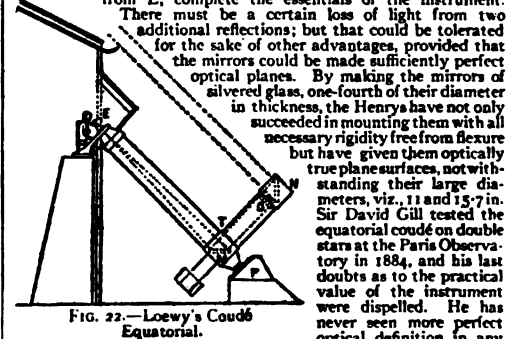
from E, complete the essentials of the instrument. There must be a certain loss of light from two additional reflections; but that could be tolerated for the sake of other advantages, provided that the mirrors could be made sufficiently perfect optical planes. By making the mirrors of silvered glass, one-fourth of their diameter in thickness, the Henrys have not only succeeded in mounting them with all necessary rigidity free from flexure but have given them optically true plane surfaces, notwithstanding their large diameters, viz., 11 and 15·7 in. Sir David Gill tested the equatorial coudé on double stars at the Paris Observatory in 1884, and his last doubts as to the practical value of the instrument were dispelled. He has never seen more perfect optical definition in any

E

T

P

FIG. 22.—Loewy's Coudé Equatorial.